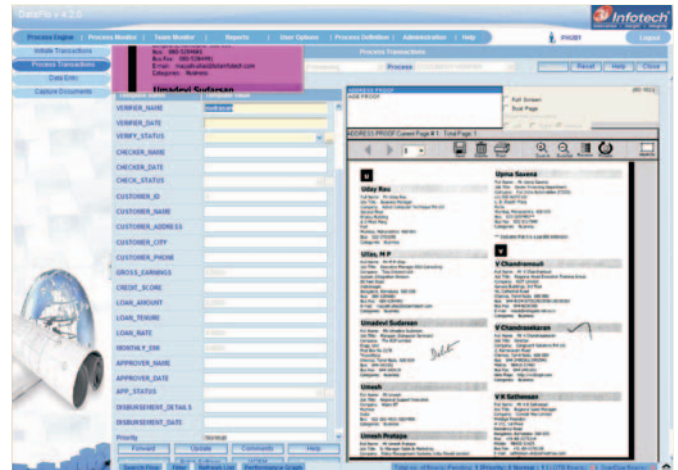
DataFlo v 4.2.0

Infotech

Process Engine | Process Monitor | Team Monitor | Reports | User Options | Process Definition | Administration | Help

Logout

Initiate Transactions

Process Transactions

Data Entry

Capture Documents

Process Transactions

Process

Reset | Help | Close

Umadevi Sudarsan

VERIFIER_NAME

VERIFIER_DATE

VERIFY_STATUS

CHECKER_NAME

CHECKER_DATE

CHECK_STATUS

CUSTOMER_ID

CUSTOMER_NAME

CUSTOMER_ADDRESS

CUSTOMER_CITY

CUSTOMER_PHONE

GROSS_EARNINGS

CREDIT_SCORE

LOAN_AMOUNT

LOAN_TENURE

LOAN_RATE

MONTHLY_EMI

APPROVER_NAME

APPROVER_DATE

APP_STATUS

DISBURSEMENT_DETAILS

DISBURSEMENT_DATE

Priority

Normal

Forward | Update | Comments | Help

ADDRESS PROOF

AGE PROOF

Full Screen

Dual Page

ADDRESS PROOF Current Page # 1 Total Page 1

U

Uday Rao

Ullas, M P

Umadevi Sudarsan

Umesh

Umesh Prataps

Upma Saxena

V

V Chandramouli

V Chandrasekaran

V K Sethuman

Business